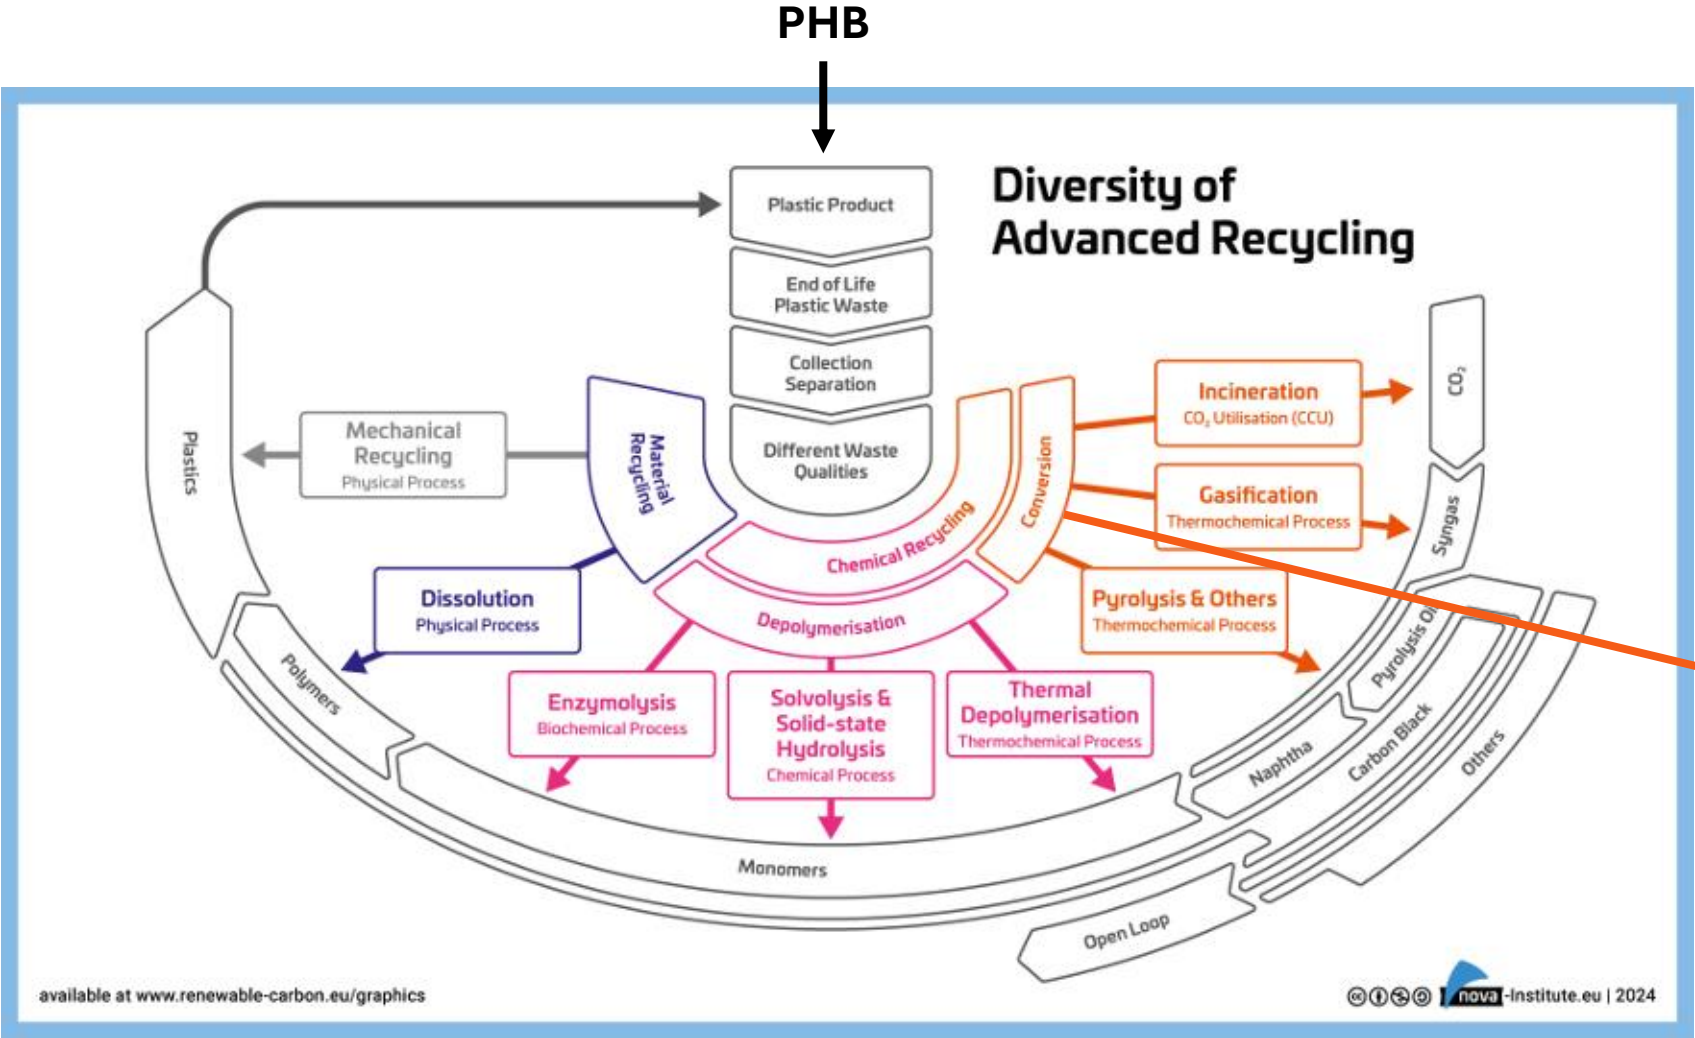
PHB

Diversity of Advanced Recycling

Plastic Product

End of Life Plastic Waste

Collection Separation

Different Waste Qualities

Mechanical Recycling
Physical Process

Material Recycling

Chemical Recycling

Conversion

Depolymerisation

Incineration
$CO_2$ Utilisation (CCU)

Gasification
Thermochemical Process

Pyrolysis & Others
Thermochemical Process

Dissolution
Physical Process

Enzymolysis
Biochemical Process

Solvolysis & Solid-state Hydrolysis
Chemical Process

Thermal Depolymerisation
Thermochemical Process

Plastics

Polymers

Monomers

$CO_2$

Syngas

Pyrolysis Oil

Naphtha

Carbon Black

Others

Open Loop

available at www.renewable-carbon.eu/graphics

nova-Institute.eu | 2024